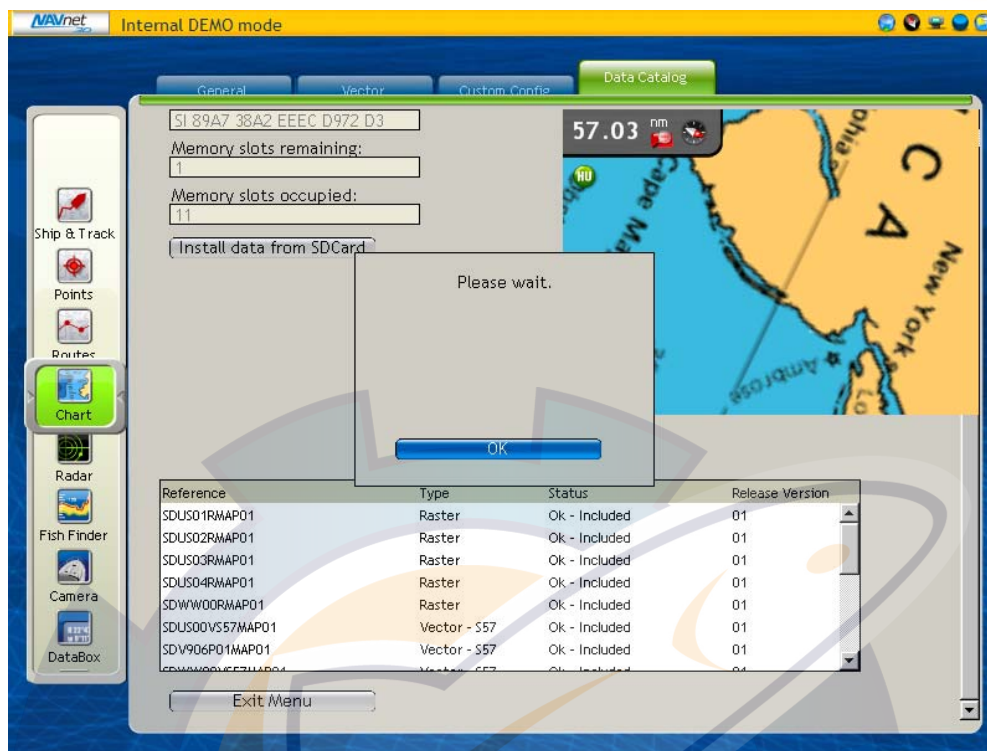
NAVnet Internal DEMO mode

General Vector Custom Config Data Catalog

SI 89A7 38A2 EEEC D972 D3

Memory slots remaining:
1

Memory slots occupied:
11

Install data from SDCard

57.03 nm

Please wait.

OK

Ship & Track
Points
Routes
Chart
Radar
Fish Finder
Camera
DataBox

| Reference | Type | Status | Release Version |
|---|---|---|---|
| SDUS01RMAP01 | Raster | Ok - Included | 01 |
| SDUS02RMAP01 | Raster | Ok - Included | 01 |
| SDUS03RMAP01 | Raster | Ok - Included | 01 |
| SDUS04RMAP01 | Raster | Ok - Included | 01 |
| SDWW00RMAP01 | Raster | Ok - Included | 01 |
| SDUS00VS57MAP01 | Vector - S57 | Ok - Included | 01 |
| SDV906P01MAP01 | Vector - S57 | Ok - Included | 01 |
| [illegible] | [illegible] | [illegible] | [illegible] |

Exit Menu